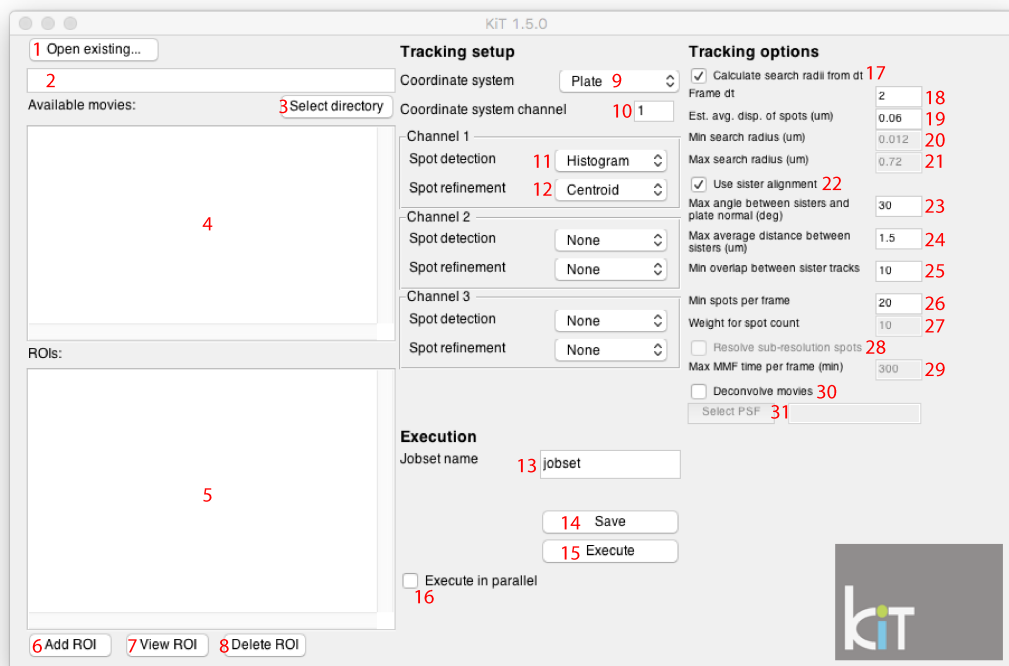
KiT 1.5.0

1 Open existing...

2

Available movies:

3 Select directory

4

ROIs:

5

6 Add ROI

7 View ROI

8 Delete ROI

Tracking setup

Coordinate system Plate 9

Coordinate system channel 10 1

Channel 1

Spot detection 11 Histogram

Spot refinement 12 Centroid

Channel 2

Spot detection None

Spot refinement None

Channel 3

Spot detection None

Spot refinement None

Execution

Jobset name 13 jobset

14 Save

15 Execute

Execute in parallel

16

Tracking options

Calculate search radii from dt 17

Frame dt 2 18

Est. avg. disp. of spots (um) 0.06 19

Min search radius (um) 0.012 20

Max search radius (um) 0.72 21

Use sister alignment 22

Max angle between sisters and plate normal (deg) 30 23

Max average distance between sisters (um) 1.5 24

Min overlap between sister tracks 10 25

Min spots per frame 20 26

Weight for spot count 10 27

Resolve sub-resolution spots 28

Max MMF time per frame (min) 300 29

Deconvolve movies 30

Select PSF 31

KiT